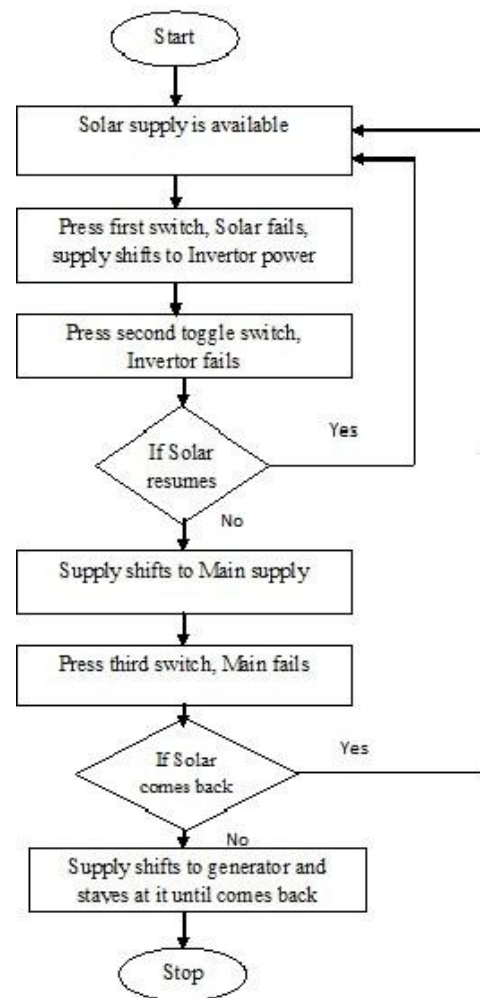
Start

Solar supply is available

Press first switch, Solar fails, supply shifts to Invertor power

Press second toggle switch, Invertor fails

If Solar resumes

Yes

No

Supply shifts to Main supply

Press third switch, Main fails

If Solar comes back

Yes

No

Supply shifts to generator and stayes at it until comes back

Stop